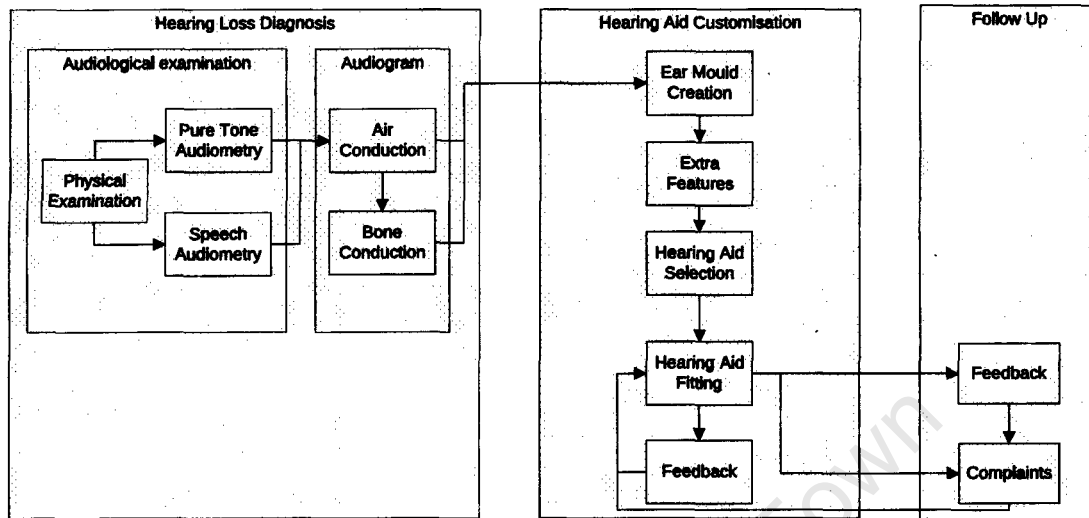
Hearing Loss Diagnosis

Audiological examination

Physical Examination

Pure Tone Audiometry

Speech Audiometry

Audiogram

Air Conduction

Bone Conduction

Hearing Aid Customisation

Ear Mould Creation

Extra Features

Hearing Aid Selection

Hearing Aid Fitting

Feedback

Follow Up

Feedback

Complaints

Town